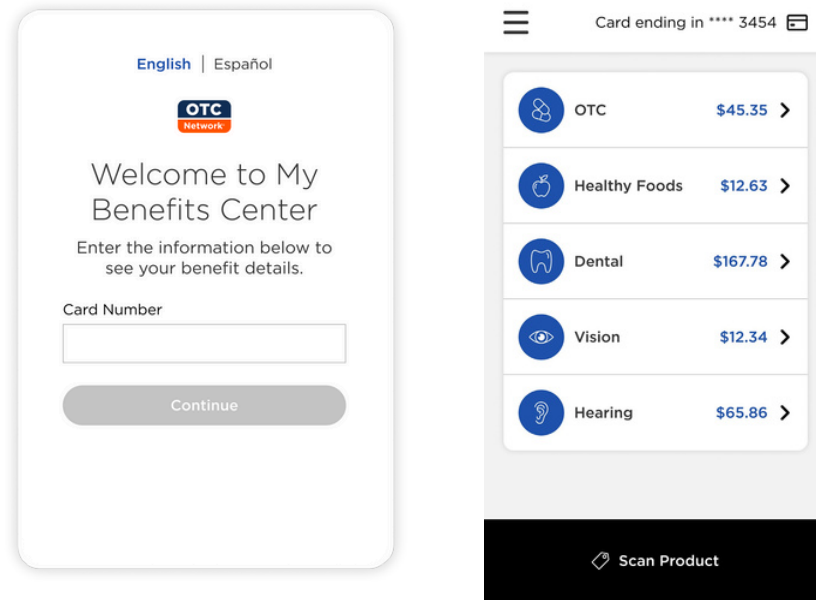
English | Español

OTC
Network

Welcome to My Benefits Center

Enter the information below to see your benefit details.

Card Number

Continue

Card ending in **** 3454

OTC $45.35

Healthy Foods $12.63

Dental $167.78

Vision $12.34

Hearing $65.86

Scan Product